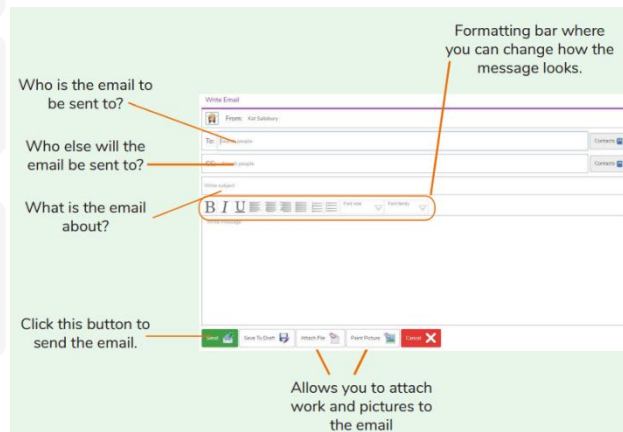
Formatting bar where you can change how the message looks.

Who is the email to be sent to?

Who else will the email be sent to?

What is the email about?

Click this button to send the email.

Write Email

From: Kat Salisbury

To: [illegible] people

Contacts

CC: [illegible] people

Contacts

Write subject

B I U

Font size

Font family

Write message

Send

Save To Draft

Attach File

Paint Picture

Cancel

Allows you to attach work and pictures to the email